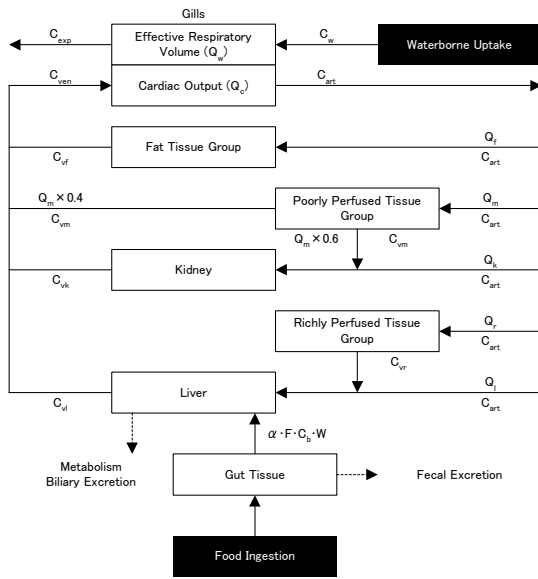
Gills

$C_{exp}$

Effective Respiratory Volume ($Q_w$)

$C_w$

Waterborne Uptake

$C_{ven}$

Cardiac Output ($Q_c$)

$C_{art}$

Fat Tissue Group

$C_{vf}$

$Q_f$

$C_{art}$

$Q_m \times 0.4$

$C_{vm}$

Poorly Perfused Tissue Group

$Q_m$

$C_{art}$

$Q_m \times 0.6$

$C_{vm}$

Kidney

$C_{vk}$

$Q_k$

$C_{art}$

Richly Perfused Tissue Group

$Q_r$

$C_{art}$

$C_{vr}$

Liver

$C_{vl}$

$Q_l$

$C_{art}$

$\alpha \cdot F \cdot C_b \cdot W$

Metabolism
Biliary Excretion

Gut Tissue

Fecal Excretion

Food Ingestion